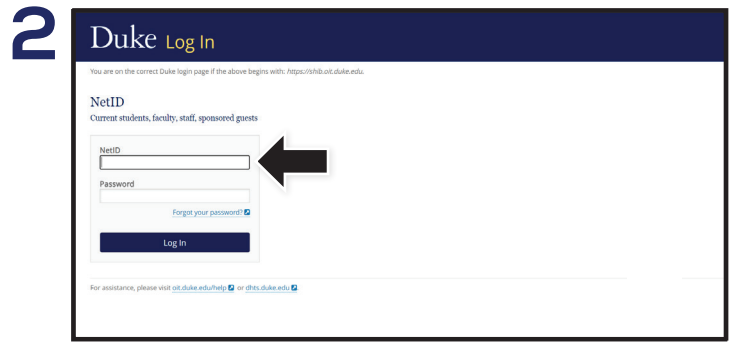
2

Duke Log In

You are on the correct Duke login page if the above begins with: https://shib.oit.duke.edu.

NetID
Current students, faculty, staff, sponsored guests

NetID

Password

Forgot your password?

Log In

For assistance, please visit oit.duke.edu/help or dhts.duke.edu